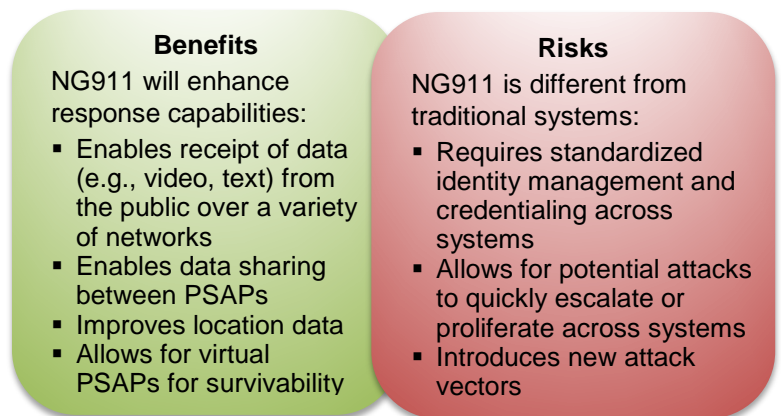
**Benefits**

NG911 will enhance response capabilities:

- Enables receipt of data (e.g., video, text) from the public over a variety of networks
- Enables data sharing between PSAPs
- Improves location data
- Allows for virtual PSAPs for survivability

**Risks**

NG911 is different from traditional systems:

- Requires standardized identity management and credentialing across systems
- Allows for potential attacks to quickly escalate or proliferate across systems
- Introduces new attack vectors